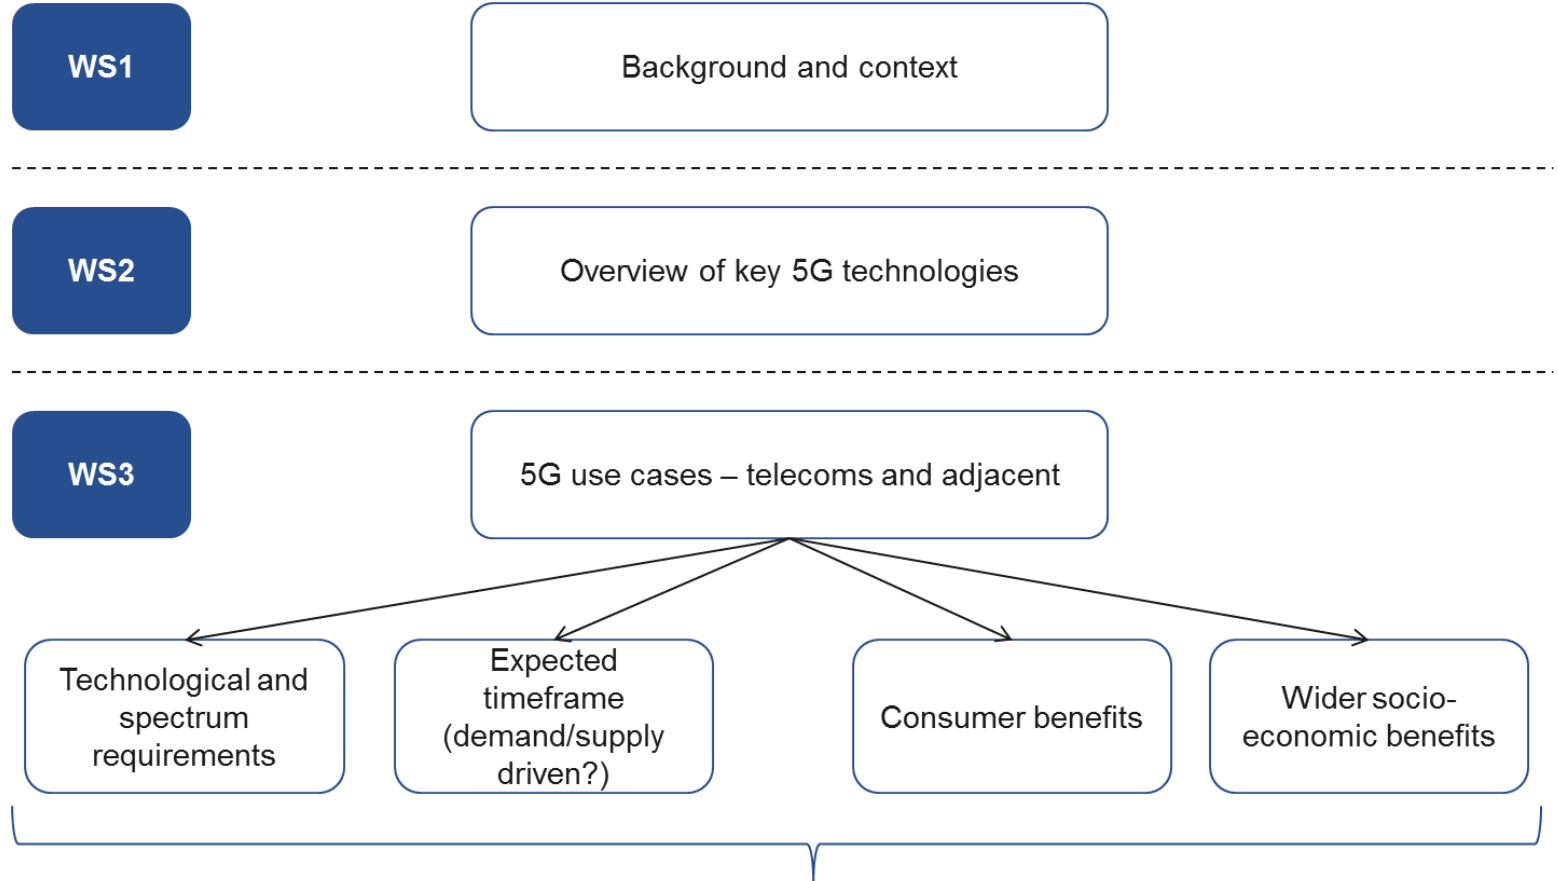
WS1

Background and context

WS2

Overview of key 5G technologies

WS3

5G use cases – telecoms and adjacent

Technological and spectrum requirements

Expected timeframe (demand/supply driven?)

Consumer benefits

Wider socio-economic benefits